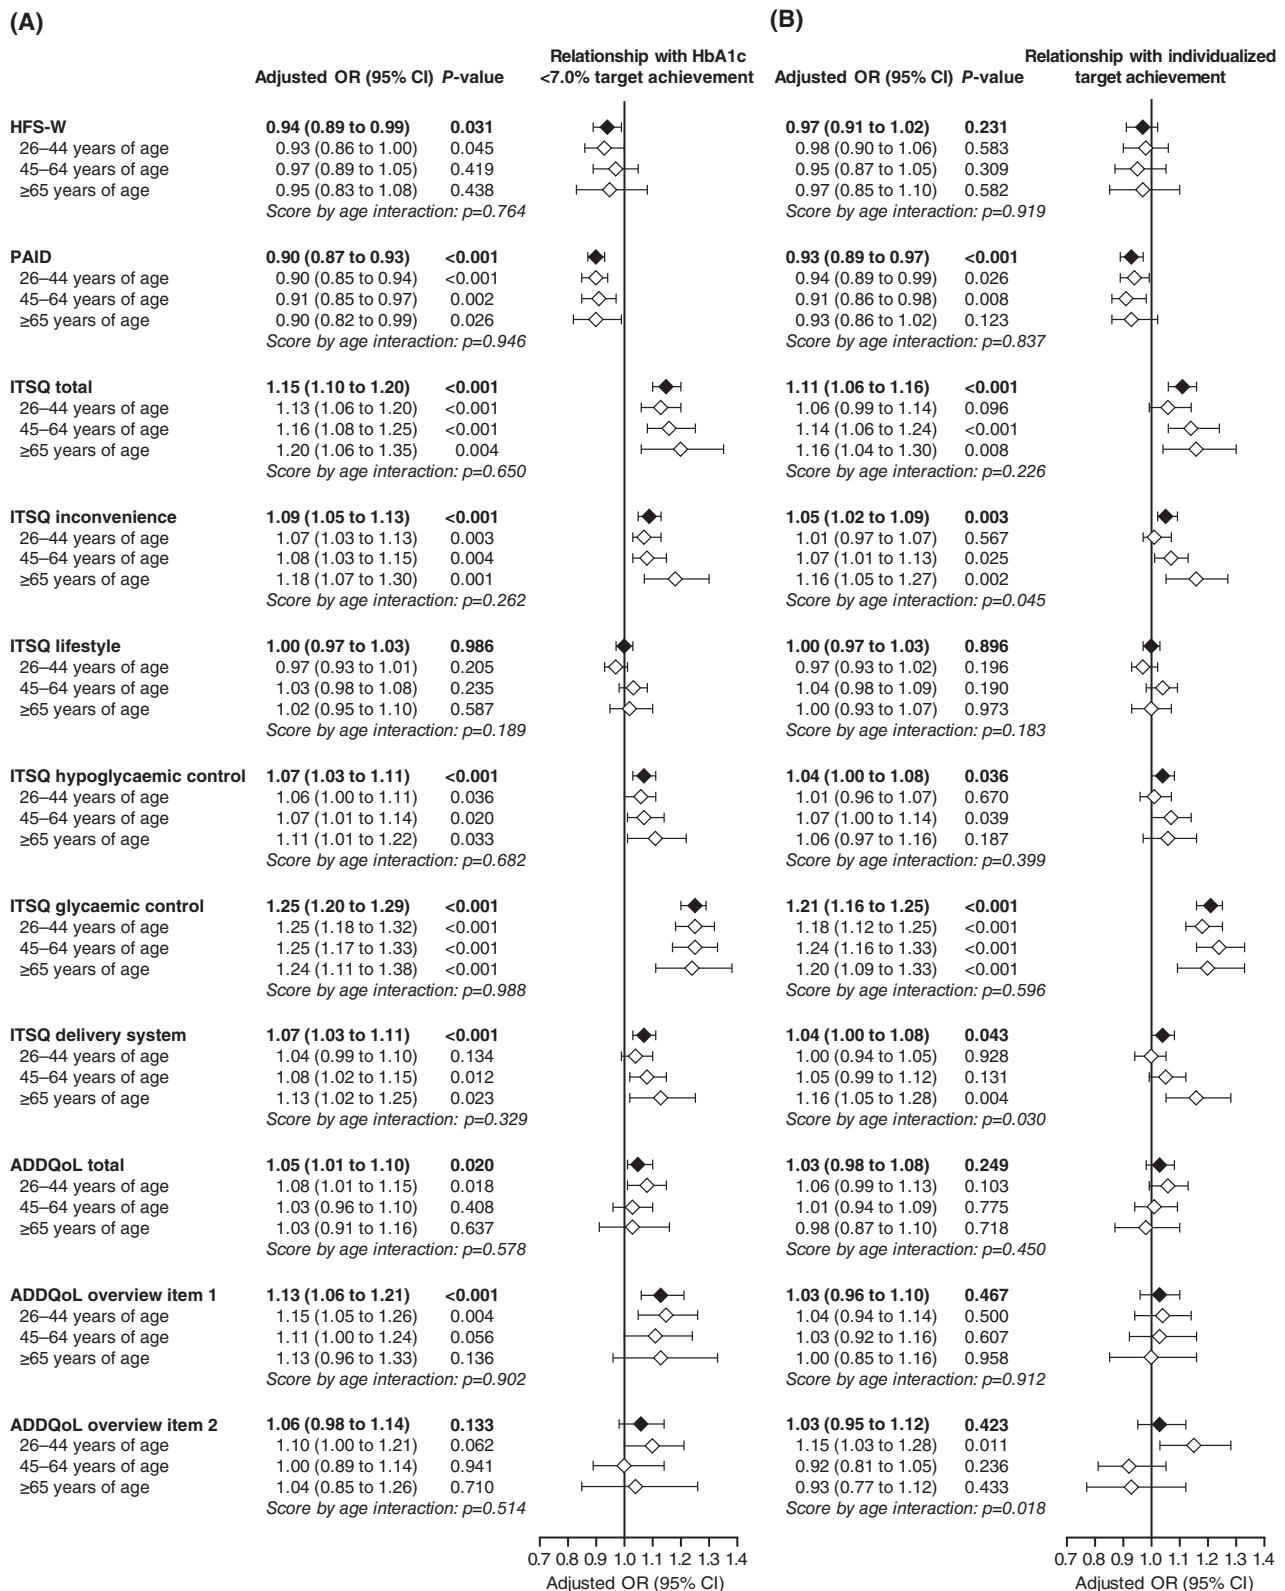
(A)

| | Adjusted OR (95% CI) | P-value | Relationship with HbA1c <7.0% target achievement |
|---|---|---|---|
| **HFS-W** | **0.94 (0.89 to 0.99)** | **0.031** | |
| 26–44 years of age | 0.93 (0.86 to 1.00) | 0.045 | |
| 45–64 years of age | 0.97 (0.89 to 1.05) | 0.419 | |
| ≥65 years of age | 0.95 (0.83 to 1.08) | 0.438 | |
| | *Score by age interaction: p=0.764* | | |
| **PAID** | **0.90 (0.87 to 0.93)** | **<0.001** | |
| 26–44 years of age | 0.90 (0.85 to 0.94) | <0.001 | |
| 45–64 years of age | 0.91 (0.85 to 0.97) | 0.002 | |
| ≥65 years of age | 0.90 (0.82 to 0.99) | 0.026 | |
| | *Score by age interaction: p=0.946* | | |
| **ITSQ total** | **1.15 (1.10 to 1.20)** | **<0.001** | |
| 26–44 years of age | 1.13 (1.06 to 1.20) | <0.001 | |
| 45–64 years of age | 1.16 (1.08 to 1.25) | <0.001 | |
| ≥65 years of age | 1.20 (1.06 to 1.35) | 0.004 | |
| | *Score by age interaction: p=0.650* | | |
| **ITSQ inconvenience** | **1.09 (1.05 to 1.13)** | **<0.001** | |
| 26–44 years of age | 1.07 (1.03 to 1.13) | 0.003 | |
| 45–64 years of age | 1.08 (1.03 to 1.15) | 0.004 | |
| ≥65 years of age | 1.18 (1.07 to 1.30) | 0.001 | |
| | *Score by age interaction: p=0.262* | | |
| **ITSQ lifestyle** | **1.00 (0.97 to 1.03)** | **0.986** | |
| 26–44 years of age | 0.97 (0.93 to 1.01) | 0.205 | |
| 45–64 years of age | 1.03 (0.98 to 1.08) | 0.235 | |
| ≥65 years of age | 1.02 (0.95 to 1.10) | 0.587 | |
| | *Score by age interaction: p=0.189* | | |
| **ITSQ hypoglycaemic control** | **1.07 (1.03 to 1.11)** | **<0.001** | |
| 26–44 years of age | 1.06 (1.00 to 1.11) | 0.036 | |
| 45–64 years of age | 1.07 (1.01 to 1.14) | 0.020 | |
| ≥65 years of age | 1.11 (1.01 to 1.22) | 0.033 | |
| | *Score by age interaction: p=0.682* | | |
| **ITSQ glycaemic control** | **1.25 (1.20 to 1.29)** | **<0.001** | |
| 26–44 years of age | 1.25 (1.18 to 1.32) | <0.001 | |
| 45–64 years of age | 1.25 (1.17 to 1.33) | <0.001 | |
| ≥65 years of age | 1.24 (1.11 to 1.38) | <0.001 | |
| | *Score by age interaction: p=0.988* | | |
| **ITSQ delivery system** | **1.07 (1.03 to 1.11)** | **<0.001** | |
| 26–44 years of age | 1.04 (0.99 to 1.10) | 0.134 | |
| 45–64 years of age | 1.08 (1.02 to 1.15) | 0.012 | |
| ≥65 years of age | 1.13 (1.02 to 1.25) | 0.023 | |
| | *Score by age interaction: p=0.329* | | |
| **ADDQoL total** | **1.05 (1.01 to 1.10)** | **0.020** | |
| 26–44 years of age | 1.08 (1.01 to 1.15) | 0.018 | |
| 45–64 years of age | 1.03 (0.96 to 1.10) | 0.408 | |
| ≥65 years of age | 1.03 (0.91 to 1.16) | 0.637 | |
| | *Score by age interaction: p=0.578* | | |
| **ADDQoL overview item 1** | **1.13 (1.06 to 1.21)** | **<0.001** | |
| 26–44 years of age | 1.15 (1.05 to 1.26) | 0.004 | |
| 45–64 years of age | 1.11 (1.00 to 1.24) | 0.056 | |
| ≥65 years of age | 1.13 (0.96 to 1.33) | 0.136 | |
| | *Score by age interaction: p=0.902* | | |
| **ADDQoL overview item 2** | **1.06 (0.98 to 1.14)** | **0.133** | |
| 26–44 years of age | 1.10 (1.00 to 1.21) | 0.062 | |
| 45–64 years of age | 1.00 (0.89 to 1.14) | 0.941 | |
| ≥65 years of age | 1.04 (0.85 to 1.26) | 0.710 | |
| | *Score by age interaction: p=0.514* | | |

0.7 0.8 0.9 1.0 1.1 1.2 1.3 1.4
Adjusted OR (95% CI)

(B)

| Adjusted OR (95% CI) | P-value | Relationship with individualized target achievement |
|---|---|---|
| **0.97 (0.91 to 1.02)** | **0.231** | |
| 0.98 (0.90 to 1.06) | 0.583 | |
| 0.95 (0.87 to 1.05) | 0.309 | |
| 0.97 (0.85 to 1.10) | 0.582 | |
| *Score by age interaction: p=0.919* | | |
| **0.93 (0.89 to 0.97)** | **<0.001** | |
| 0.94 (0.89 to 0.99) | 0.026 | |
| 0.91 (0.86 to 0.98) | 0.008 | |
| 0.93 (0.86 to 1.02) | 0.123 | |
| *Score by age interaction: p=0.837* | | |
| **1.11 (1.06 to 1.16)** | **<0.001** | |
| 1.06 (0.99 to 1.14) | 0.096 | |
| 1.14 (1.06 to 1.24) | <0.001 | |
| 1.16 (1.04 to 1.30) | 0.008 | |
| *Score by age interaction: p=0.226* | | |
| **1.05 (1.02 to 1.09)** | **0.003** | |
| 1.01 (0.97 to 1.07) | 0.567 | |
| 1.07 (1.01 to 1.13) | 0.025 | |
| 1.16 (1.05 to 1.27) | 0.002 | |
| *Score by age interaction: p=0.045* | | |
| **1.00 (0.97 to 1.03)** | **0.896** | |
| 0.97 (0.93 to 1.02) | 0.196 | |
| 1.04 (0.98 to 1.09) | 0.190 | |
| 1.00 (0.93 to 1.07) | 0.973 | |
| *Score by age interaction: p=0.183* | | |
| **1.04 (1.00 to 1.08)** | **0.036** | |
| 1.01 (0.96 to 1.07) | 0.670 | |
| 1.07 (1.00 to 1.14) | 0.039 | |
| 1.06 (0.97 to 1.16) | 0.187 | |
| *Score by age interaction: p=0.399* | | |
| **1.21 (1.16 to 1.25)** | **<0.001** | |
| 1.18 (1.12 to 1.25) | <0.001 | |
| 1.24 (1.16 to 1.33) | <0.001 | |
| 1.20 (1.09 to 1.33) | <0.001 | |
| *Score by age interaction: p=0.596* | | |
| **1.04 (1.00 to 1.08)** | **0.043** | |
| 1.00 (0.94 to 1.05) | 0.928 | |
| 1.05 (0.99 to 1.12) | 0.131 | |
| 1.16 (1.05 to 1.28) | 0.004 | |
| *Score by age interaction: p=0.030* | | |
| **1.03 (0.98 to 1.08)** | **0.249** | |
| 1.06 (0.99 to 1.13) | 0.103 | |
| 1.01 (0.94 to 1.09) | 0.775 | |
| 0.98 (0.87 to 1.10) | 0.718 | |
| *Score by age interaction: p=0.450* | | |
| **1.03 (0.96 to 1.10)** | **0.467** | |
| 1.04 (0.94 to 1.14) | 0.500 | |
| 1.03 (0.92 to 1.16) | 0.607 | |
| 1.00 (0.85 to 1.16) | 0.958 | |
| *Score by age interaction: p=0.912* | | |
| **1.03 (0.95 to 1.12)** | **0.423** | |
| 1.15 (1.03 to 1.28) | 0.011 | |
| 0.92 (0.81 to 1.05) | 0.236 | |
| 0.93 (0.77 to 1.12) | 0.433 | |
| *Score by age interaction: p=0.018* | | |

0.7 0.8 0.9 1.0 1.1 1.2 1.3 1.4
Adjusted OR (95% CI)